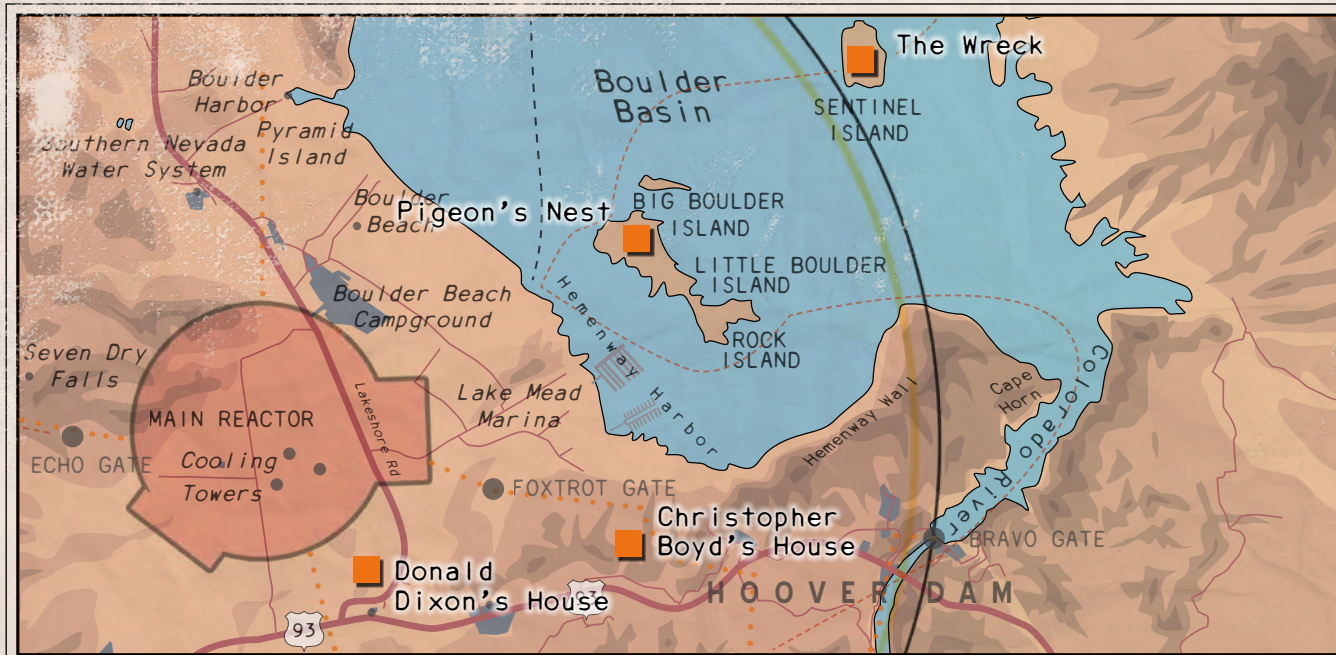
The Wreck

Boulder Basin

SENTINEL ISLAND

Boulder Harbor

Southern Nevada Water System

Pyramid Island

Boulder Beach

Pigeon's Nest

BIG BOULDER ISLAND

LITTLE BOULDER ISLAND

ROCK ISLAND

Boulder Beach Campground

Hemenway Harbor

Seven Dry Falls

MAIN REACTOR

Cooling Towers

Lakeshore Rd

Lake Mead Marina

Hemenway Wall

Cape Horn

Colorado River

ECHO GATE

FOXTROT GATE

Christopher Boyd's House

BRAVO GATE

Donald Dixon's House

93

93

HOOVER DAM